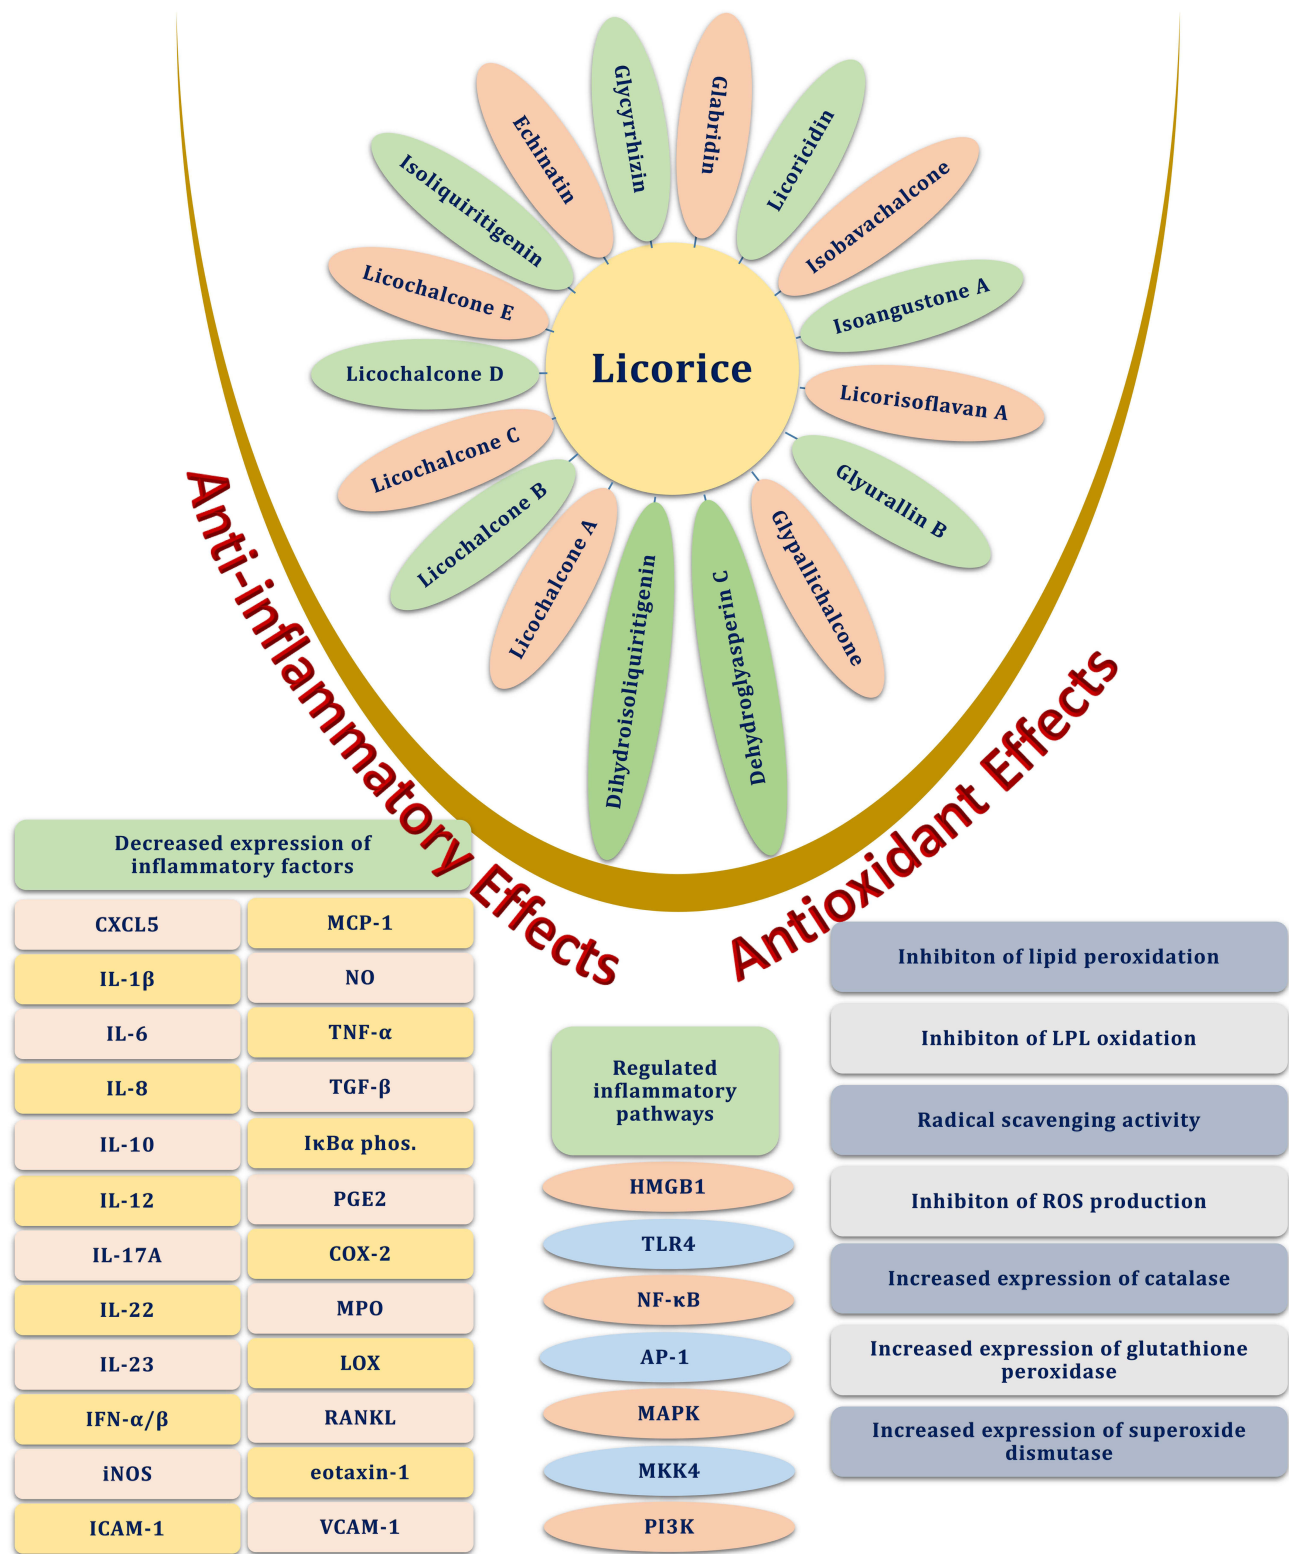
Glycyrrhizin
Glabridin
Echinatin
Licoricidin
Isoliquiritigenin
Isobavachalcone
Licochalcone E
Isoangustone A
Licochalcone D
Licorice
Licorisoflavan A
Licochalcone C
Glyurallin B
Licochalcone B
Licochalcone A
Dihydroisoliquiritigenin
Dehydroglyasperin C
Glypallichalcone

Anti-inflammatory Effects

Antioxidant Effects

Decreased expression of inflammatory factors

| CXCL5 | MCP-1 |
|---|---|
| IL-1β | NO |
| IL-6 | TNF-α |
| IL-8 | TGF-β |
| IL-10 | IκBα phos. |
| IL-12 | PGE2 |
| IL-17A | COX-2 |
| IL-22 | MPO |
| IL-23 | LOX |
| IFN-α/β | RANKL |
| iNOS | eotaxin-1 |
| ICAM-1 | VCAM-1 |

Regulated inflammatory pathways

HMGB1
TLR4
NF-κB
AP-1
MAPK
MKK4
PI3K

Inhibiton of lipid peroxidation

Inhibiton of LPL oxidation

Radical scavenging activity

Inhibiton of ROS production

Increased expression of catalase

Increased expression of glutathione peroxidase

Increased expression of superoxide dismutase